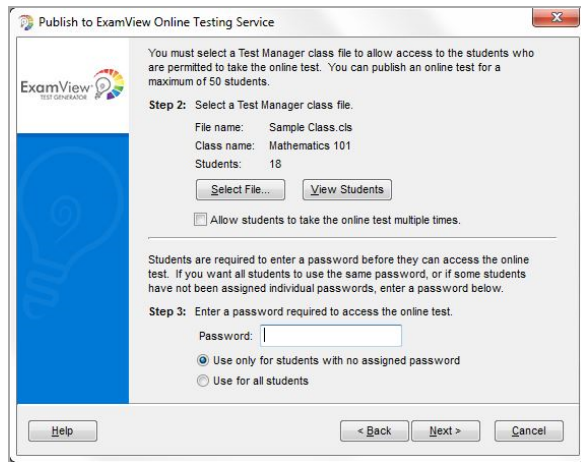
Publish to ExamView Online Testing Service

ExamView TEST GENERATOR

You must select a Test Manager class file to allow access to the students who are permitted to take the online test. You can publish an online test for a maximum of 50 students.

Step 2: Select a Test Manager class file.

File name: Sample Class.cls
Class name: Mathematics 101
Students: 18

Select File...

View Students

Allow students to take the online test multiple times.

Students are required to enter a password before they can access the online test. If you want all students to use the same password, or if some students have not been assigned individual passwords, enter a password below.

Step 3: Enter a password required to access the online test.

Password:

Use only for students with no assigned password

Use for all students

Help

< Back

Next >

Cancel